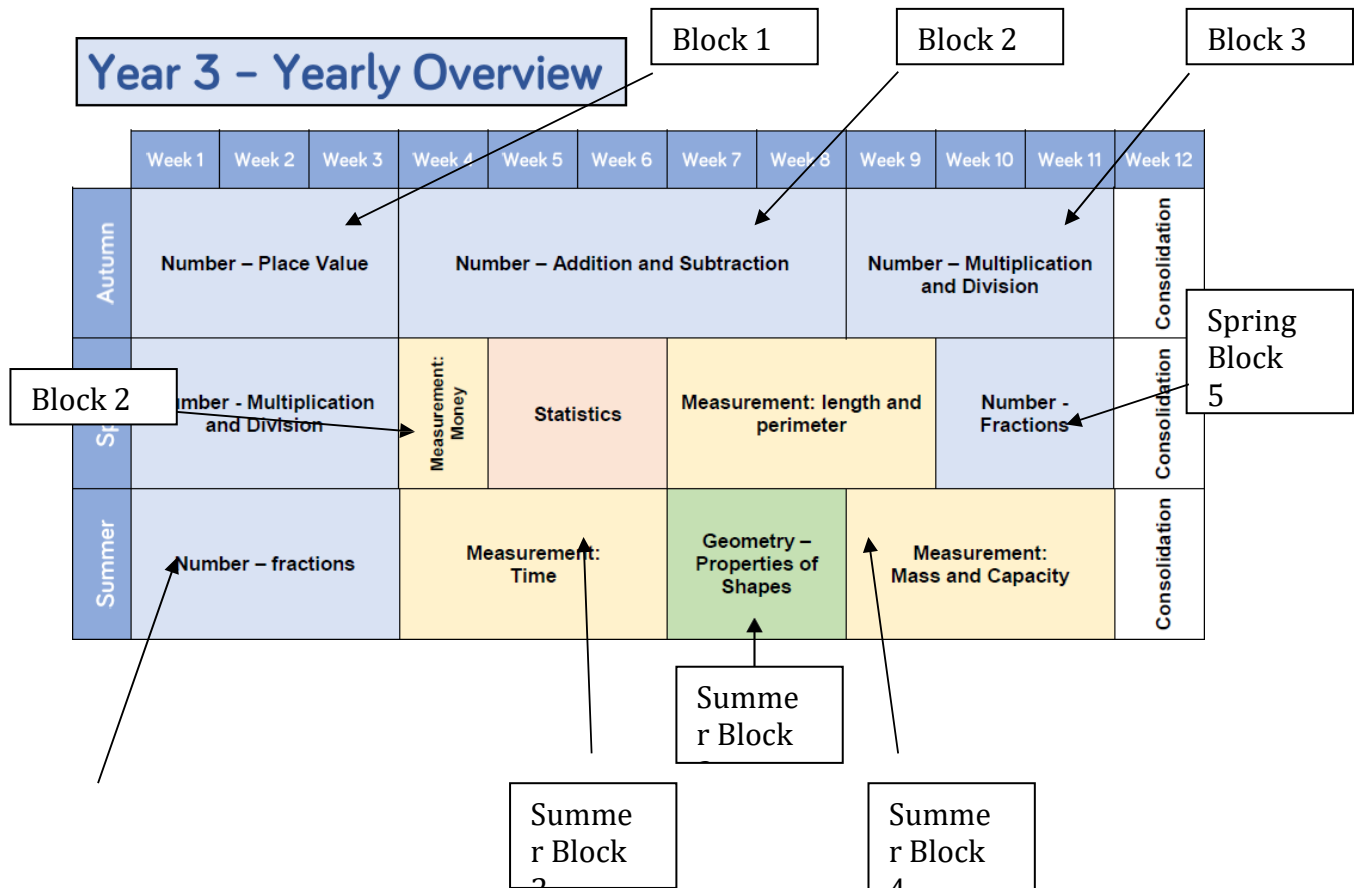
Year 3 - Yearly Overview

Block 1

Block 2

Block 3

| | Week 1 | Week 2 | Week 3 | Week 4 | Week 5 | Week 6 | Week 7 | Week 8 | Week 9 | Week 10 | Week 11 | Week 12 |
|---|---|---|---|---|---|---|---|---|---|---|---|---|
| Autumn | Number – Place Value | | | Number – Addition and Subtraction | | | | | Number – Multiplication and Division | | | Consolidation |
| Sp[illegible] | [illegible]umber - Multiplication and Division | | | Measurement: Money | Statistics | | Measurement: length and perimeter | | | Number - Fractions | | Consolidation |
| Summer | Number – fractions | | | Measurement: Time | | | Geometry – Properties of Shapes | | Measurement: Mass and Capacity | | | Consolidation |

Spring Block 5

Block 2

Summer Block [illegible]

Summer Block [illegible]

Summer Block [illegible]